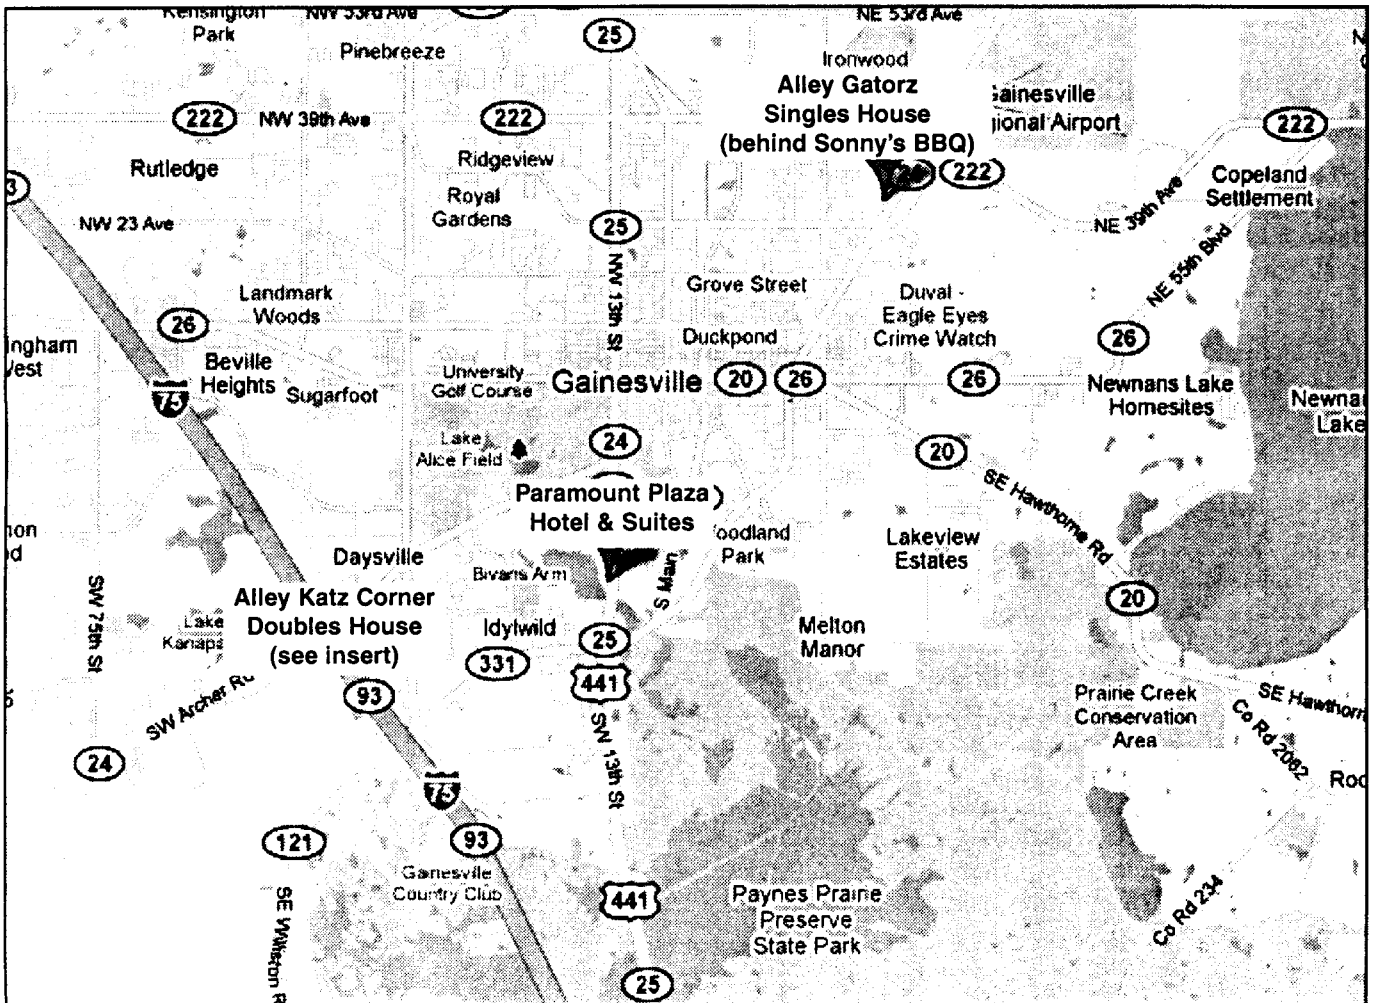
Kensington Park
NW 53rd Ave
25
NE 53rd Ave
Pinebreeze
Ironwood
Alley Gatorz Singles House (behind Sonny's BBQ)
Gainesville Regional Airport
222
NW 39th Ave
222
222
Ridgeview
222
Rutledge
Royal Gardens
24
Copeland Settlement
3
NW 23 Ave
25
NE 39th Ave
NE 55th Blvd
Landmark Woods
NW 13th St
Grove Street
Duval - Eagle Eyes Crime Watch
26
Duckpond
26
ingham West
Beville Heights
University Golf Course
Gainesville
20
26
26
Newnans Lake Homesites
75
Sugarfoot
Newnans Lake
Lake Alice Field
24
20
SE Hawthorne Rd
Paramount Plaza Hotel & Suites
Woodland Park
Lakeview Estates
Daysville
Bivans Arm
S Main
SW 75th St
Alley Katz Corner Doubles House (see insert)
Lake Kanapaha
Idylwild
25
Melton Manor
20
331
441
SW Archer Rd
93
Prairie Creek Conservation Area
SE Hawthorne
SW 13th St
Co Rd 2082
24
Rd
75
121
93
Gainesville Country Club
441
Paynes Prairie Preserve State Park
Co Rd 234
SE Williston Rd
25